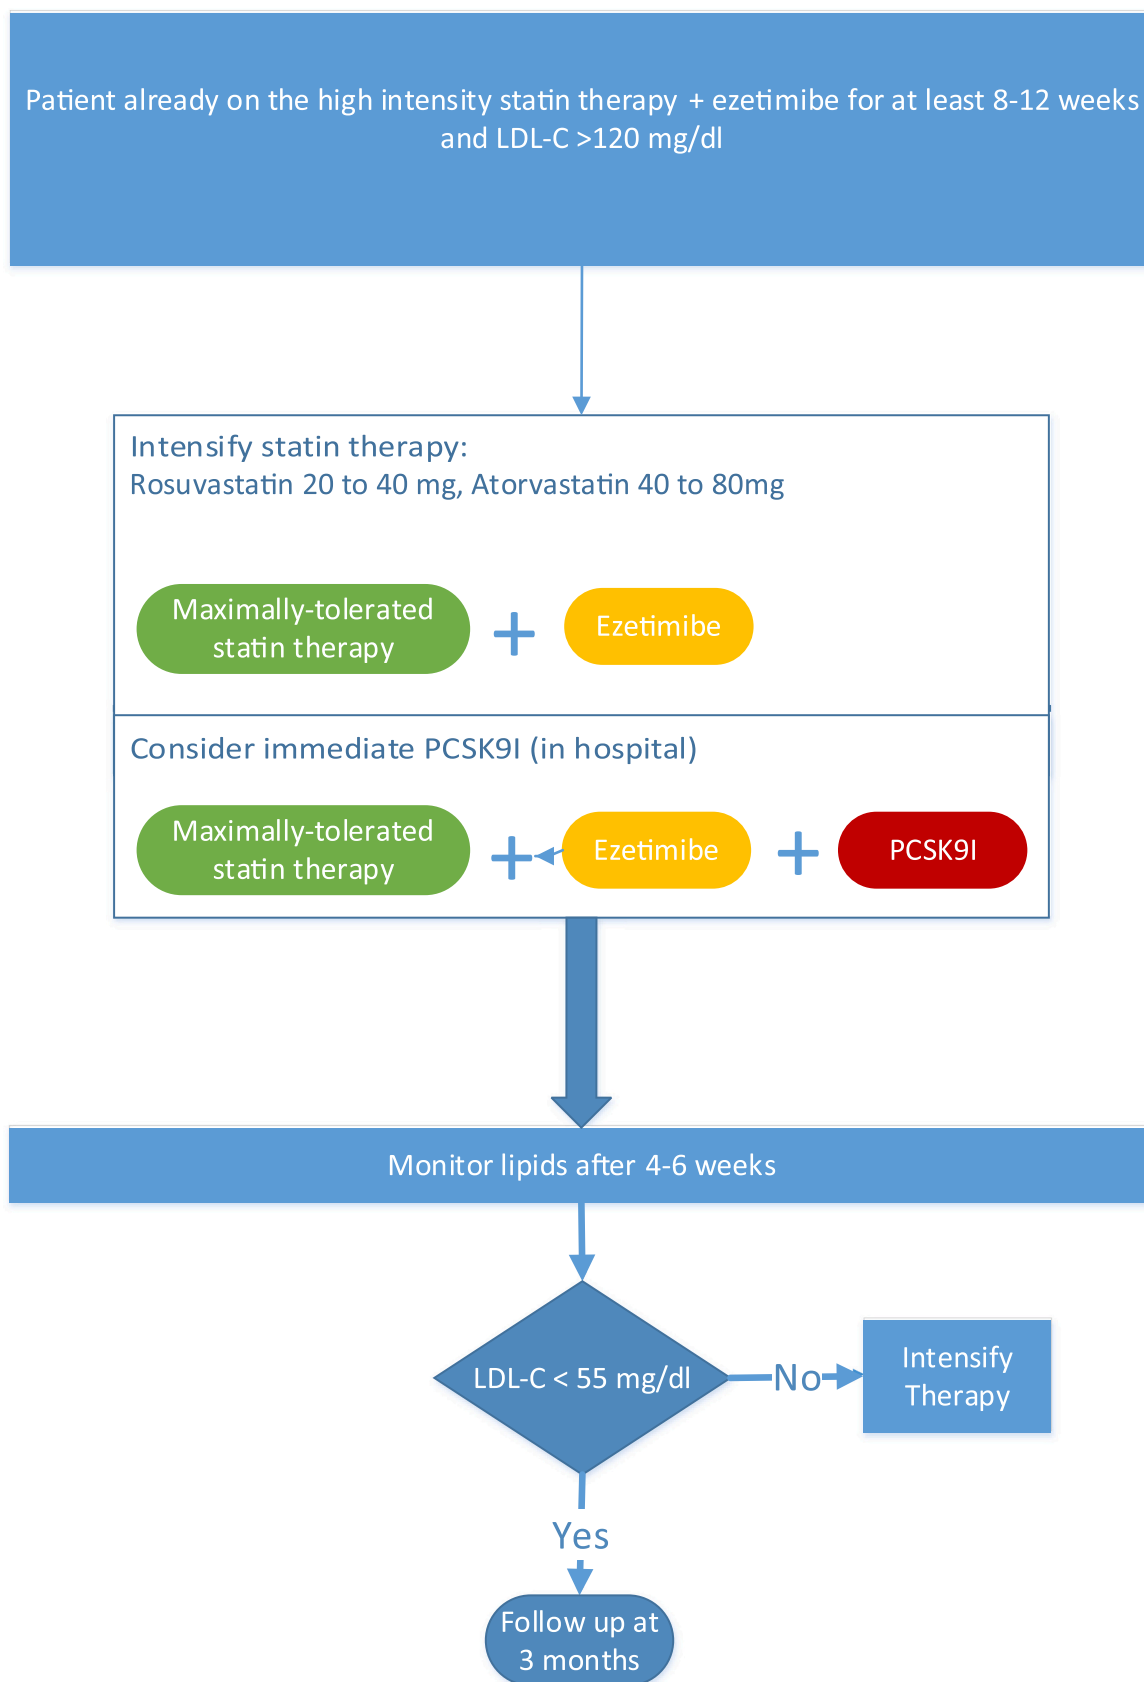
Patient already on the high intensity statin therapy + ezetimibe for at least 8-12 weeks and LDL-C >120 mg/dl

Intensify statin therapy:
Rosuvastatin 20 to 40 mg, Atorvastatin 40 to 80mg

Maximally-tolerated statin therapy + Ezetimibe

Consider immediate PCSK9I (in hospital)

Maximally-tolerated statin therapy + Ezetimibe + PCSK9I

Monitor lipids after 4-6 weeks

LDL-C < 55 mg/dl

No

Intensify Therapy

Yes

Follow up at 3 months